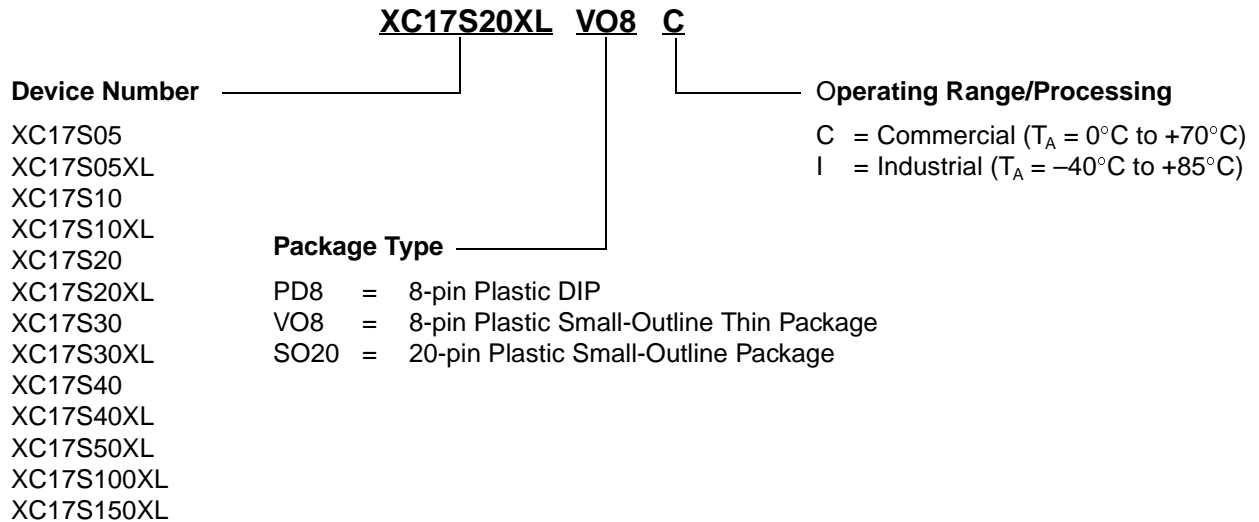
XC17S20XL VO8 C

Device Number

XC17S05
XC17S05XL
XC17S10
XC17S10XL
XC17S20
XC17S20XL
XC17S30
XC17S30XL
XC17S40
XC17S40XL
XC17S50XL
XC17S100XL
XC17S150XL

Package Type

PD8 = 8-pin Plastic DIP
VO8 = 8-pin Plastic Small-Outline Thin Package
SO20 = 20-pin Plastic Small-Outline Package

Operating Range/Processing

C = Commercial ($T_A$ = 0°C to +70°C)
I = Industrial ($T_A$ = –40°C to +85°C)